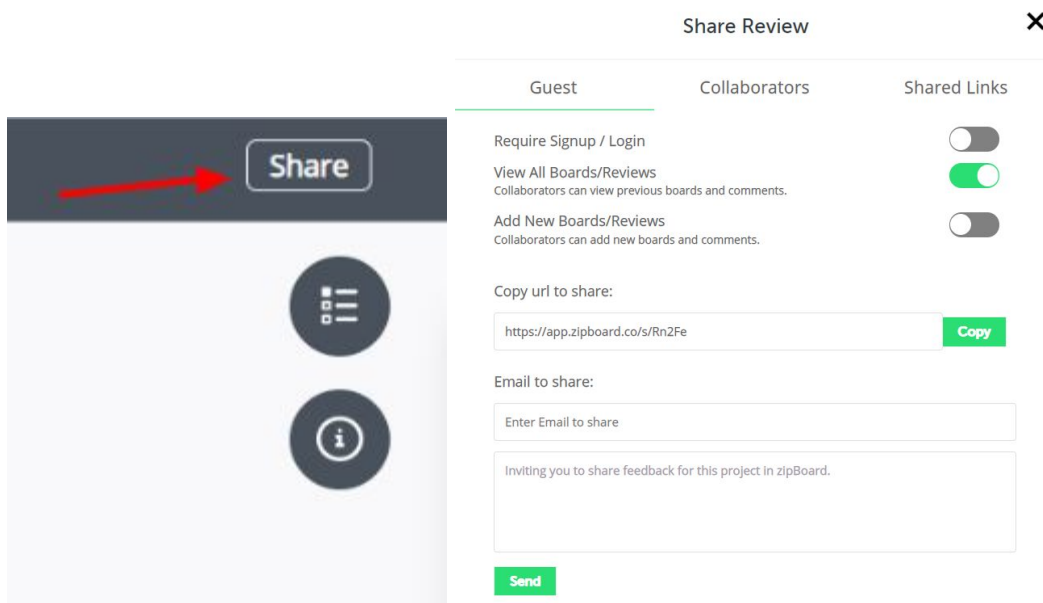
Share

Share Review

Guest

Collaborators

Shared Links

Require Signup / Login

View All Boards/Reviews
Collaborators can view previous boards and comments.

Add New Boards/Reviews
Collaborators can add new boards and comments.

Copy url to share:

https://app.zipboard.co/s/Rn2Fe

Copy

Email to share:

Enter Email to share

Inviting you to share feedback for this project in zipBoard.

Send